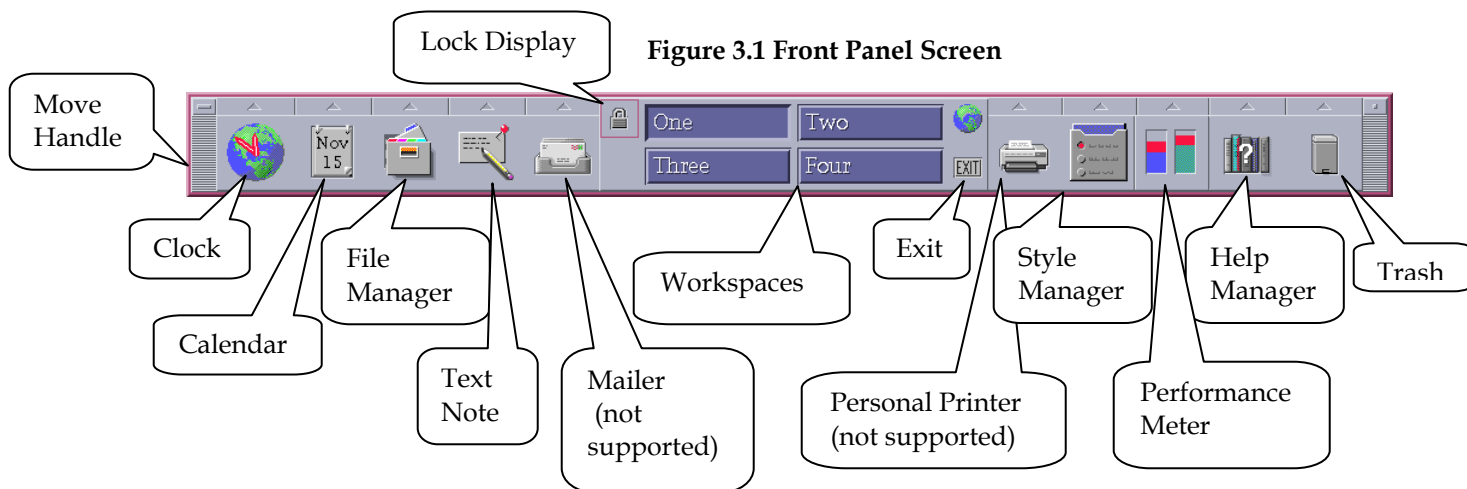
Lock Display

Figure 3.1 Front Panel Screen

Move Handle

Nov 15

One

Two

Three

Four

EXIT

?

Clock

Calendar

File Manager

Text Note

Mailer (not supported)

Workspaces

Exit

Style Manager

Personal Printer (not supported)

Performance Meter

Help Manager

Trash